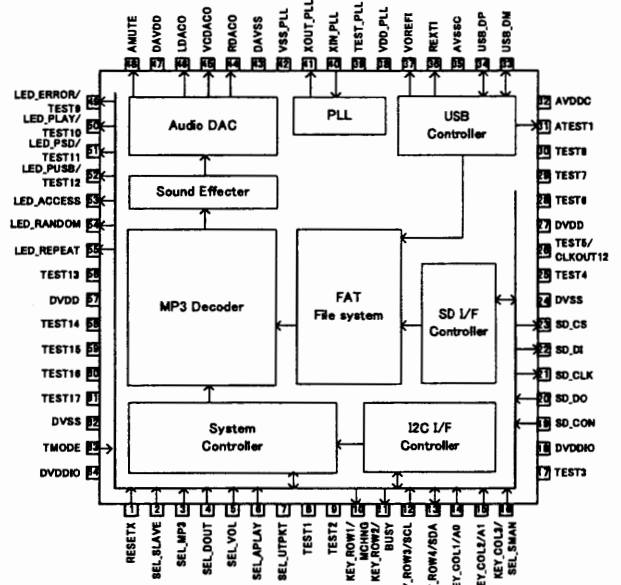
AMUTE 48
DAVDD 47
LDACO 46
VCDACO 45
RDACO 44
DAVSS 43
VSS_PLL 42
XOUT_PLL 41
XIN_PLL 40
TEST_PLL 39
VDD_PLL 38
VOREFI 37
REXTI 36
AVSSC 35
USB_DP 34
USB_DM 33

LED_ERROR/ TEST9 49
LED_PLAY/ TEST10 50
LED_PSD/ TEST11 51
LED_PUSB/ TEST12 52
LED_ACCESS 53
LED_RANDOM 54
LED_REPEAT 55
TEST13 56
DVDD 57
TEST14 58
TEST15 59
TEST16 60
TEST17 61
DVSS 62
TMODE 63
DVDDIO 64

Audio DAC
PLL
USB Controller
Sound Effecter
MP3 Decoder
FAT File system
SD I/F Controller
System Controller
I2C I/F Controller

32 AVDDC
31 ATEST1
30 TEST8
29 TEST7
28 TEST6
27 DVDD
26 TEST5/ CLKOUT12
25 TEST4
24 DVSS
23 SD_CS
22 SD_DI
21 SD_CLK
20 SD_DO
19 SD_CON
18 DVDDIO
17 TEST3

1 RESETX
2 SEL_SLAVE
3 SEL_MP3
4 SEL_DOUT
5 SEL_VOL
6 SEL_APLAY
7 SEL_UTPKT
8 TEST1
9 TEST2
10 KEY_ROW1/ MOHNO
11 KEY_ROW2/ BUSY
12 KEY_ROW3/SCL
13 KEY_ROW4/SDA
14 KEY_COL1/A0
15 KEY_COL2/A1
16 KEY_COL3/ SEL_SMAN